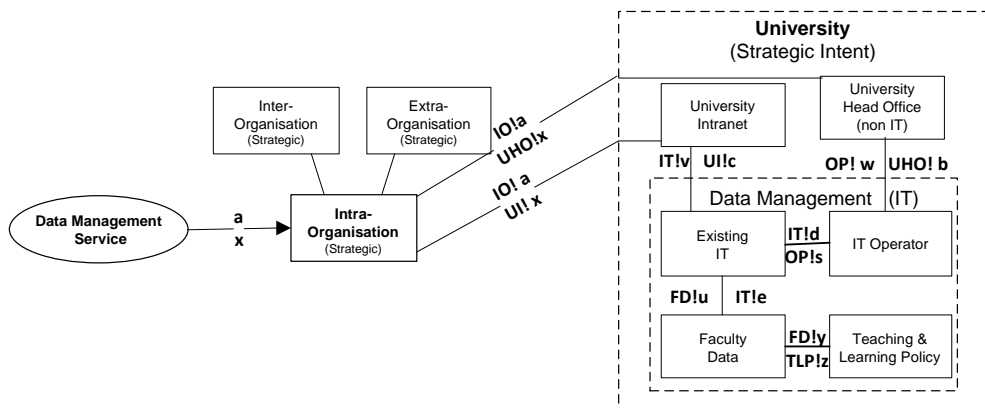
University
(Strategic Intent)

Inter-Organisation
(Strategic)

Extra-Organisation
(Strategic)

IO!a
UHO!x

University Intranet

University Head Office
(non IT)

IT!v UI!c

OP! w UHO! b

IO! a
UI! x

Data Management (IT)

Data Management Service

a
x

Intra-Organisation
(Strategic)

Existing IT

IT!d
OP!s

IT Operator

FD!u IT!e

Faculty Data

FD!y
TLP!z

Teaching & Learning Policy